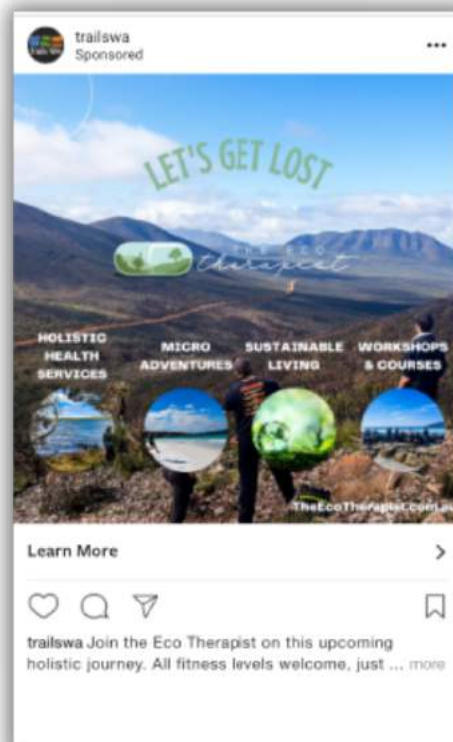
trailswa
Sponsored

...

LET'S GET LOST

THE ECO therapist

HOLISTIC HEALTH SERVICES

MICRO ADVENTURES

SUSTAINABLE LIVING

WORKSHOPS & COURSES

TheEcoTherapist.com.au

Learn More

>

trailswa Join the Eco Therapist on this upcoming holistic journey. All fitness levels welcome, just ... more